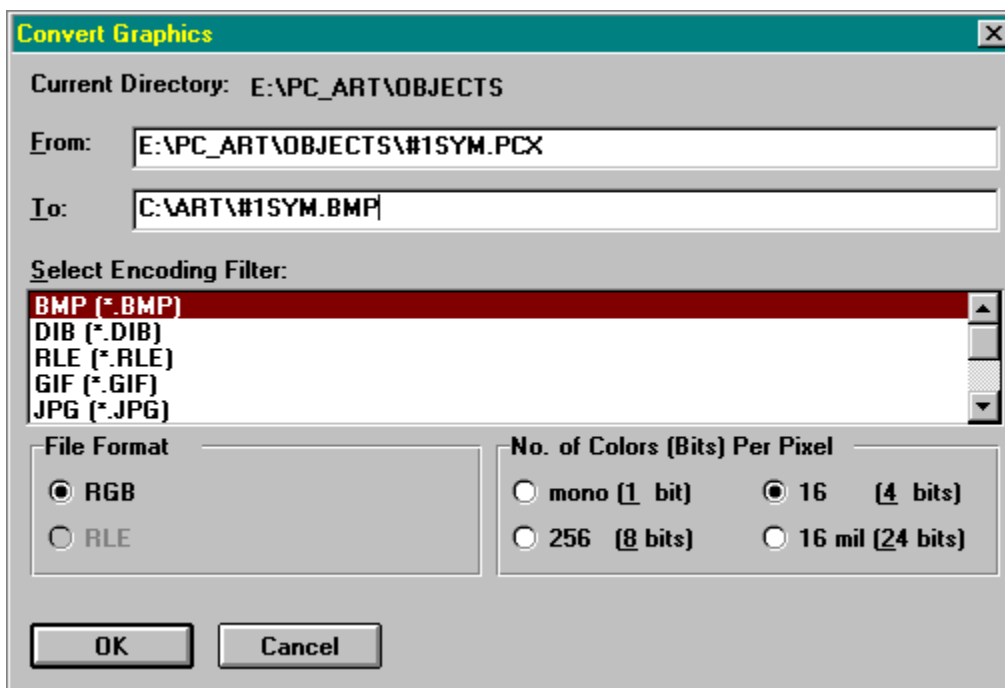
Convert Graphics

Current Directory: E:\PC_ART\OBJECTS

From: E:\PC_ART\OBJECTS\#1SYM.PCX

To: C:\ART\#1SYM.BMP

Select Encoding Filter:

BMP (*.BMP)
DIB (*.DIB)
RLE (*.RLE)
GIF (*.GIF)
JPG (*.JPG)

File Format

RGB

RLE

No. of Colors (Bits) Per Pixel

mono (1 bit)

16 (4 bits)

256 (8 bits)

16 mil (24 bits)

OK

Cancel